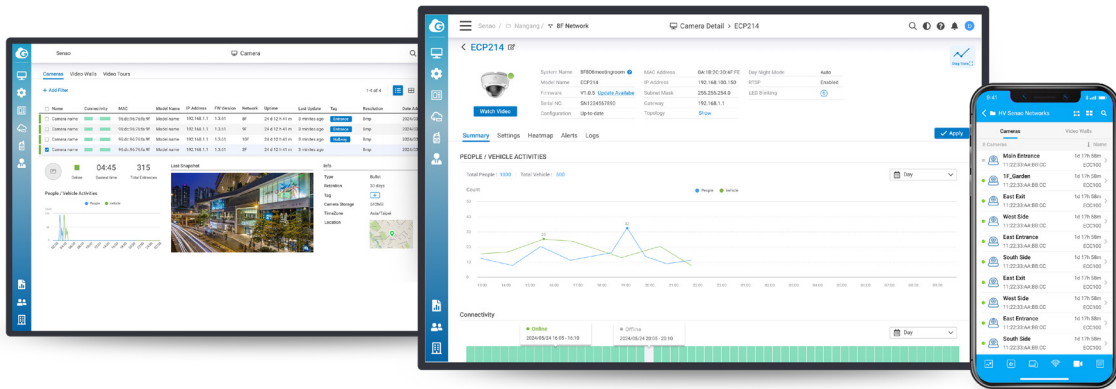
Senao

Camera

Cameras Video Walls Video Tours

+ Add Filter

1-4 of 4

| Name | Connectivity | MAC | Model Name | IP Address | FW Version | Network | Uptime | Last Update | Tag | Resolution | Date Added |
|---|---|---|---|---|---|---|---|---|---|---|---|
| Camera name | | 9b:dc:9d:7b:fe:9f | Model name | 192.168.1.1 | 1.3.01 | BF | 24 d 12 h 41 m | 2 minutes ago | Entrance | 8mp | 2024/ |
| Camera name | | 9b:dc:9d:7b:fe:9f | Model name | 192.168.1.1 | 1.3.01 | 1F | 24 d 12 h 41 m | 2 minutes ago | Entrance | 8mp | 2024/ |
| Camera name | | 9b:dc:9d:7b:fe:9f | Model name | 192.168.1.1 | 1.3.01 | 35F | 24 d 12 h 41 m | 2 minutes ago | Hallway | 8mp | 2024/ |
| Camera name | | 9b:dc:9d:7b:fe:9f | Model name | 192.168.1.1 | 1.3.01 | 2F | 24 d 12 h 41 m | 2 minutes ago | | 8mp | 2024/ |

Online 04:45 Busiest time 315 Total Entrances

Last Snapshot

Info

Type Bullet
Retention 30 days
Tag
Camera Storage 320MB
TimeZone Asia/Taipei
Location

People / Vehicle Activities

People Vehicle

Senao / Nangang / BF Network

Camera Detail > ECP214

< ECP214

Watch Video

System Name BF808meetingroom
Model Name ECP214
Firmware V1.0.5 Update Available
Serial NO. SN1234567890
Configuration Up-to-date

MAC Address 0A:1B:3C:2D:4F:FE
IP Address 192.168.100.150
Subnet Mask 255.255.254.0
Gateway 192.168.1.1
Topology Show

Day Night Mode Auto
RTSP Enabled
LED Blinking

View Trend

Summary Settings Heatmap Alerts Logs

Apply

PEOPLE / VEHICLE ACTIVITIES

Total People : 1330 Total Vehicle : 500

Day

Count

People Vehicle

60
50
40
30
20
10
0

22
32

Connectivity

Online
2024/05/24 16:05 - 16:18

Offline
2024/05/24 20:05 - 20:10

Day

9:41

HV Senao Networks

Cameras Video Walls

8 Cameras Name

Main Entrance 11:22:33:AA:BB:CC 1d 17h 58m ECC100
1F_Garden 11:22:33:AA:BB:CC 1d 17h 58m ECC100
East Exit 11:22:33:AA:BB:CC 1d 17h 58m ECC100
West Side 11:22:33:AA:BB:CC 1d 17h 58m ECC100
East Entrance 11:22:33:AA:BB:CC 1d 17h 58m ECC100
South Side 11:22:33:AA:BB:CC 1d 17h 58m ECC100
East Exit 11:22:33:AA:BB:CC 1d 17h 58m ECC100
West Side 11:22:33:AA:BB:CC 1d 17h 58m ECC100
East Entrance 11:22:33:AA:BB:CC 1d 17h 58m ECC100
South Side 11:22:33:AA:BB:CC 1d 17h 58m ECC100